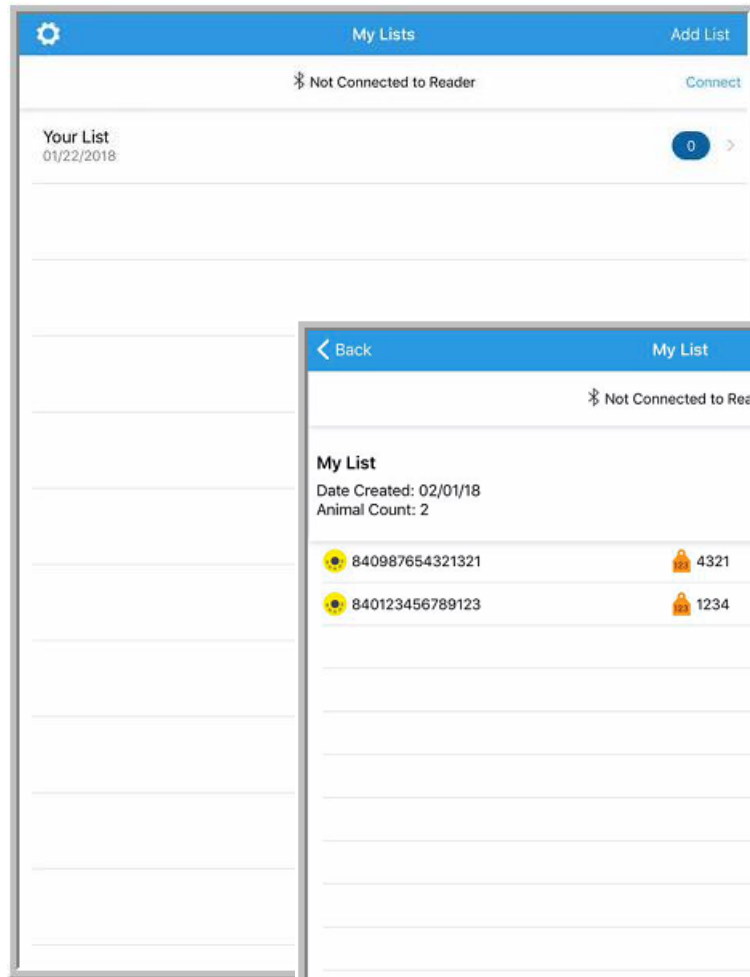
My Lists
Add List
Not Connected to Reader
Connect
Your List
01/22/2018
0
Back
My List
Not Connected to Rea
My List
Date Created: 02/01/18
Animal Count: 2
840987654321321
123 4321
840123456789123
123 1234